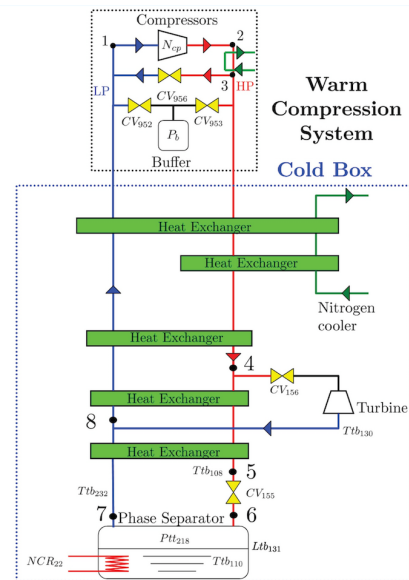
Compressors
1
$N_{cp}$
2
3
LP
HP
$CV_{956}$
$CV_{952}$
$CV_{953}$
$P_b$
Buffer

Warm Compression System

Cold Box

Heat Exchanger
Heat Exchanger
Nitrogen cooler
Heat Exchanger
4
$CV_{156}$
Heat Exchanger
Turbine
8
Heat Exchanger
$Ttb_{130}$
$Ttb_{108}$
5
$CV_{155}$
$Ttb_{232}$
7
Phase Separator
6
$Ptt_{218}$
$Ltb_{131}$
$NCR_{22}$
$Ttb_{110}$